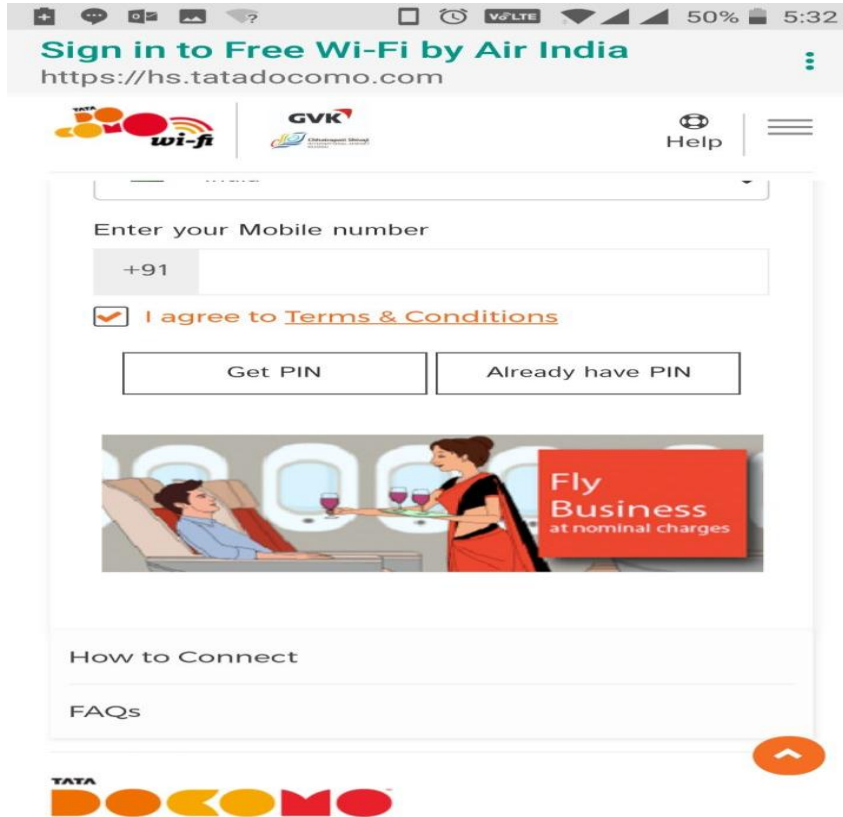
VoLTE 50% 5:32

Sign in to Free Wi-Fi by Air India
https://hs.tatadocomo.com

TATA DOCOMO wi-fi
GVK Chhatrapati Shivaji
Help

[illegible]

Enter your Mobile number
+91

I agree to Terms & Conditions

Get PIN
Already have PIN

Fly Business
at nominal charges

How to Connect
FAQs

TATA
DOCOMO